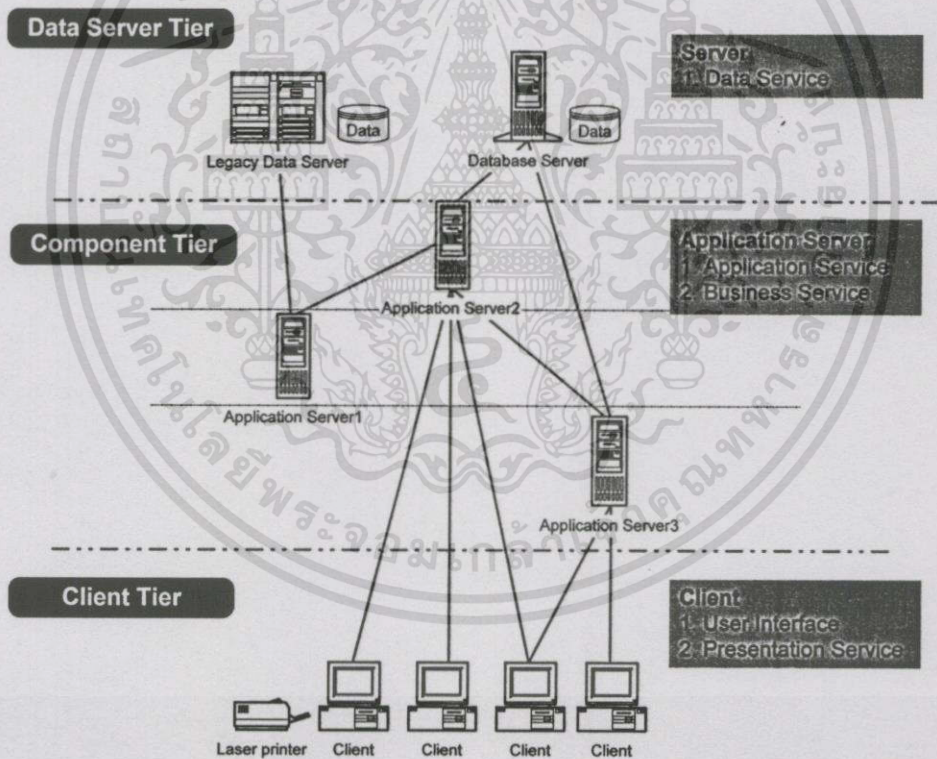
Data Server Tier

Server
1. Data Service

Data

Data

Legacy Data Server

Database Server

Component Tier

Application Server
1. Application Service
2. Business Service

Application Server2

Application Server1

Application Server3

Client Tier

Client
1. User Interface
2. Presentation Service

Laser printer

Client

Client

Client

Client